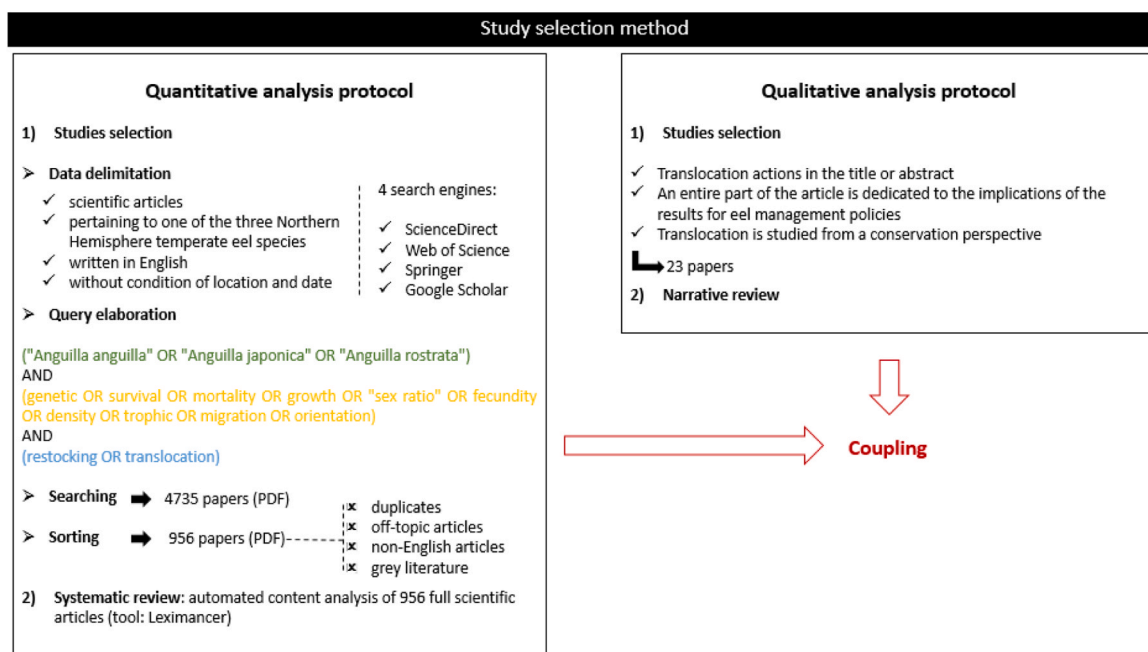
Study selection method

Quantitative analysis protocol

1) Studies selection

➢ Data delimitation
✓ scientific articles
✓ pertaining to one of the three Northern Hemisphere temperate eel species
✓ written in English
✓ without condition of location and date

4 search engines:
✓ ScienceDirect
✓ Web of Science
✓ Springer
✓ Google Scholar

➢ Query elaboration

("Anguilla anguilla" OR "Anguilla japonica" OR "Anguilla rostrata")
AND
(genetic OR survival OR mortality OR growth OR "sex ratio" OR fecundity OR density OR trophic OR migration OR orientation)
AND
(restocking OR translocation)

➢ Searching ➡ 4735 papers (PDF)
➢ Sorting ➡ 956 papers (PDF)

✗ duplicates
✗ off-topic articles
✗ non-English articles
✗ grey literature

2) Systematic review: automated content analysis of 956 full scientific articles (tool: Leximancer)

Qualitative analysis protocol

1) Studies selection

✓ Translocation actions in the title or abstract
✓ An entire part of the article is dedicated to the implications of the results for eel management policies
✓ Translocation is studied from a conservation perspective

23 papers

2) Narrative review

Coupling